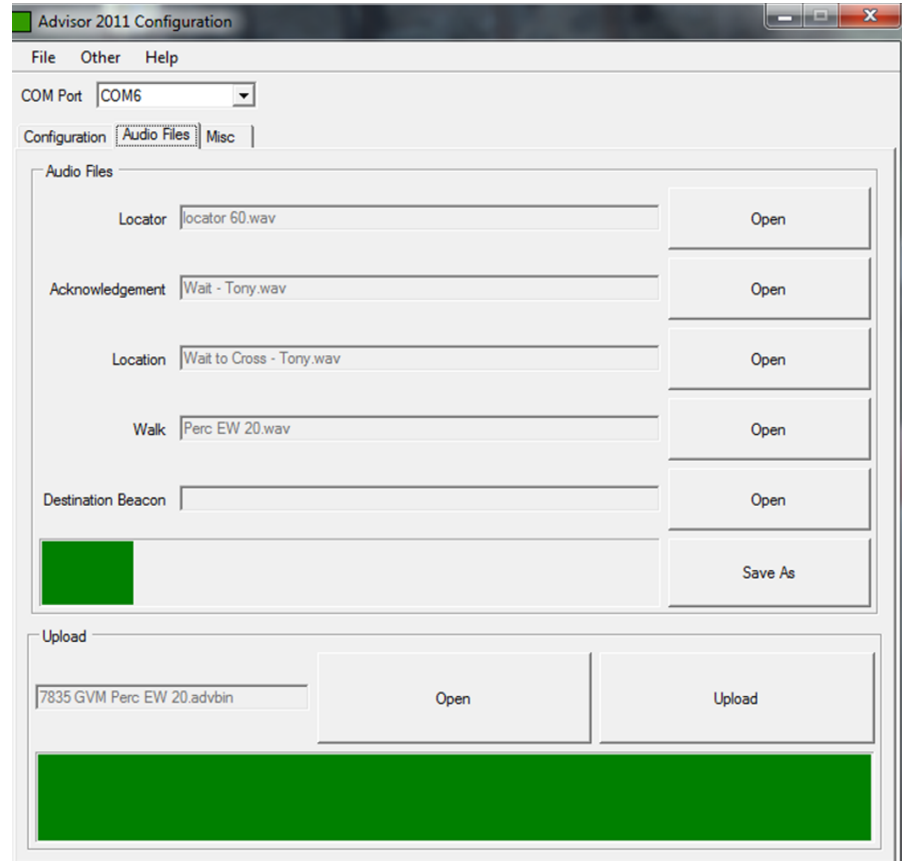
Advisor 2011 Configuration

File Other Help

COM Port COM6

Configuration Audio Files Misc

Audio Files

Locator locator 60.wav Open

Acknowledgement Wait - Tony.wav Open

Location Wait to Cross - Tony.wav Open

Walk Perc EW 20.wav Open

Destination Beacon Open

Save As

Upload

7835 GVM Perc EW 20.advbin Open Upload